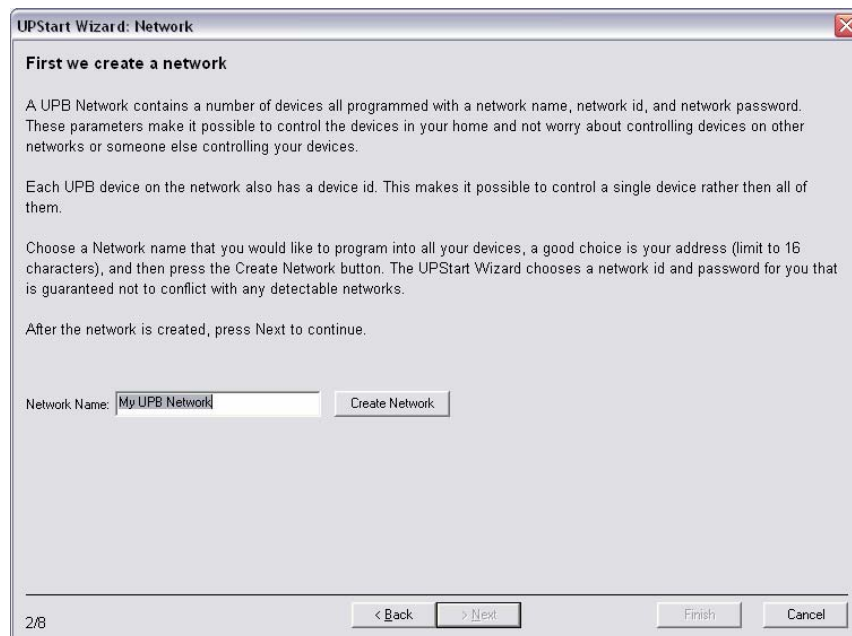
UPStart Wizard: Network

First we create a network

A UPB Network contains a number of devices all programmed with a network name, network id, and network password. These parameters make it possible to control the devices in your home and not worry about controlling devices on other networks or someone else controlling your devices.

Each UPB device on the network also has a device id. This makes it possible to control a single device rather then all of them.

Choose a Network name that you would like to program into all your devices, a good choice is your address (limit to 16 characters), and then press the Create Network button. The UPStart Wizard chooses a network id and password for you that is guaranteed not to conflict with any detectable networks.

After the network is created, press Next to continue.

Network Name: My UPB Network

Create Network

2/8

< Back

> Next

Finish

Cancel